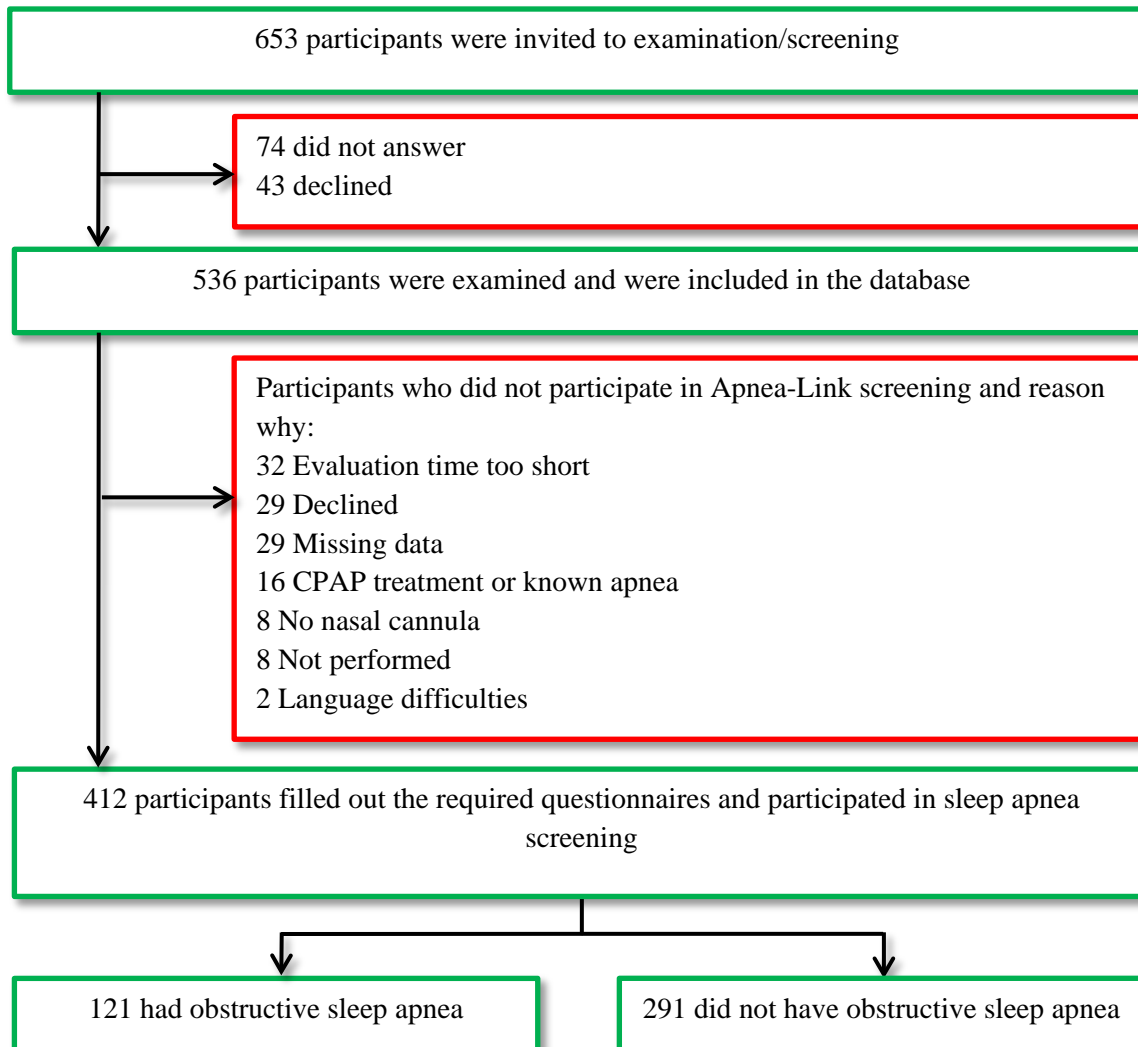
653 participants were invited to examination/screening

74 did not answer
43 declined

536 participants were examined and were included in the database

Participants who did not participate in Apnea-Link screening and reason why:
32 Evaluation time too short
29 Declined
29 Missing data
16 CPAP treatment or known apnea
8 No nasal cannula
8 Not performed
2 Language difficulties

412 participants filled out the required questionnaires and participated in sleep apnea screening

121 had obstructive sleep apnea

291 did not have obstructive sleep apnea